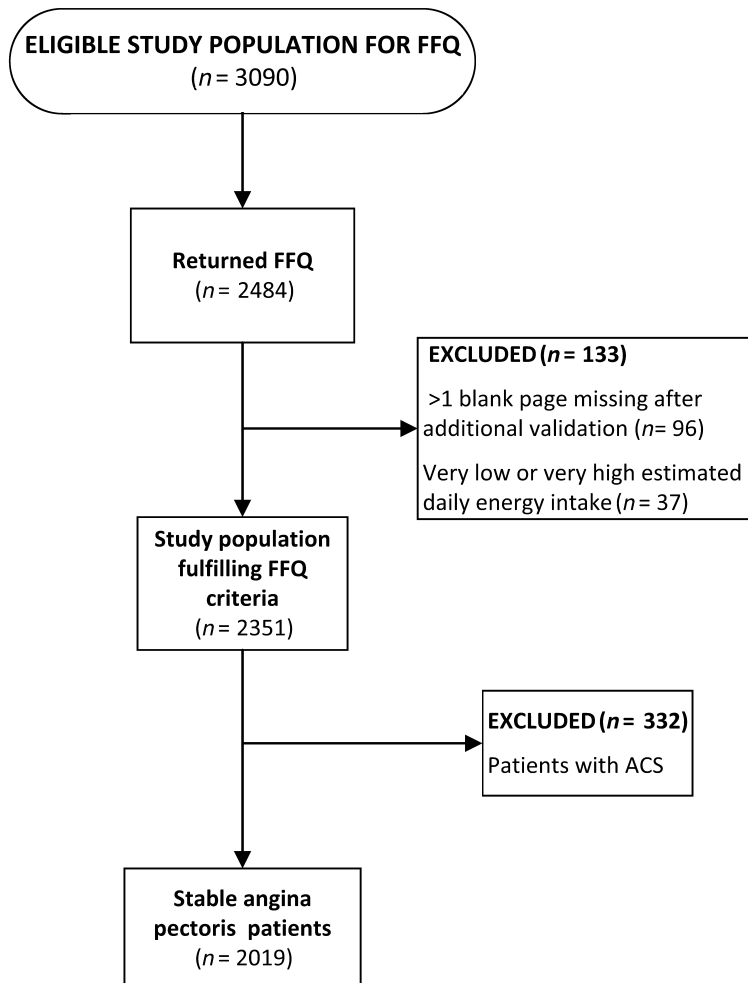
ELIGIBLE STUDY POPULATION FOR FFQ
($n$ = 3090)

Returned FFQ
($n$ = 2484)

EXCLUDED ($n$ = 133)

>1 blank page missing after additional validation ($n$= 96)

Very low or very high estimated daily energy intake ($n$ = 37)

Study population fulfilling FFQ criteria
($n$ = 2351)

EXCLUDED ($n$ = 332)

Patients with ACS

Stable angina pectoris patients
($n$ = 2019)